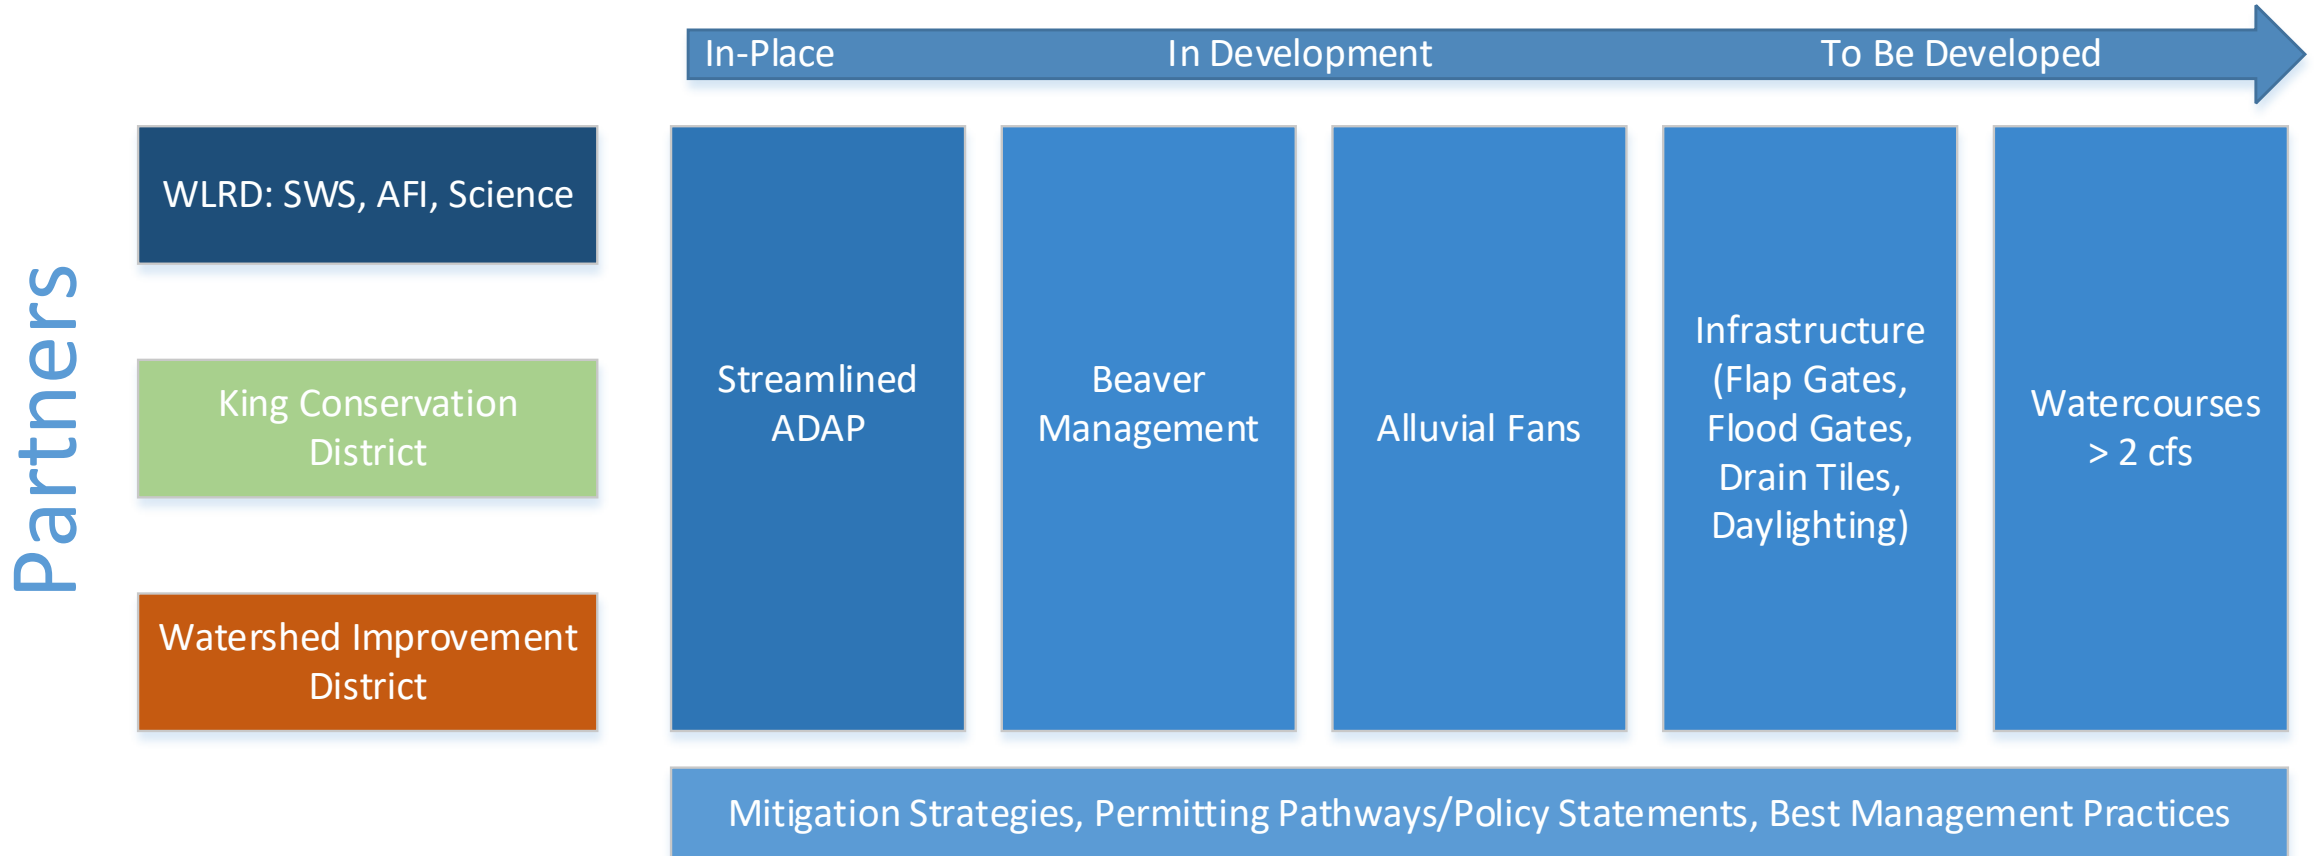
In-Place
In Development
To Be Developed

Partners

WLRD: SWS, AFI, Science

King Conservation District

Watershed Improvement District

Streamlined ADAP

Beaver Management

Alluvial Fans

Infrastructure (Flap Gates, Flood Gates, Drain Tiles, Daylighting)

Watercourses > 2 cfs

Mitigation Strategies, Permitting Pathways/Policy Statements, Best Management Practices